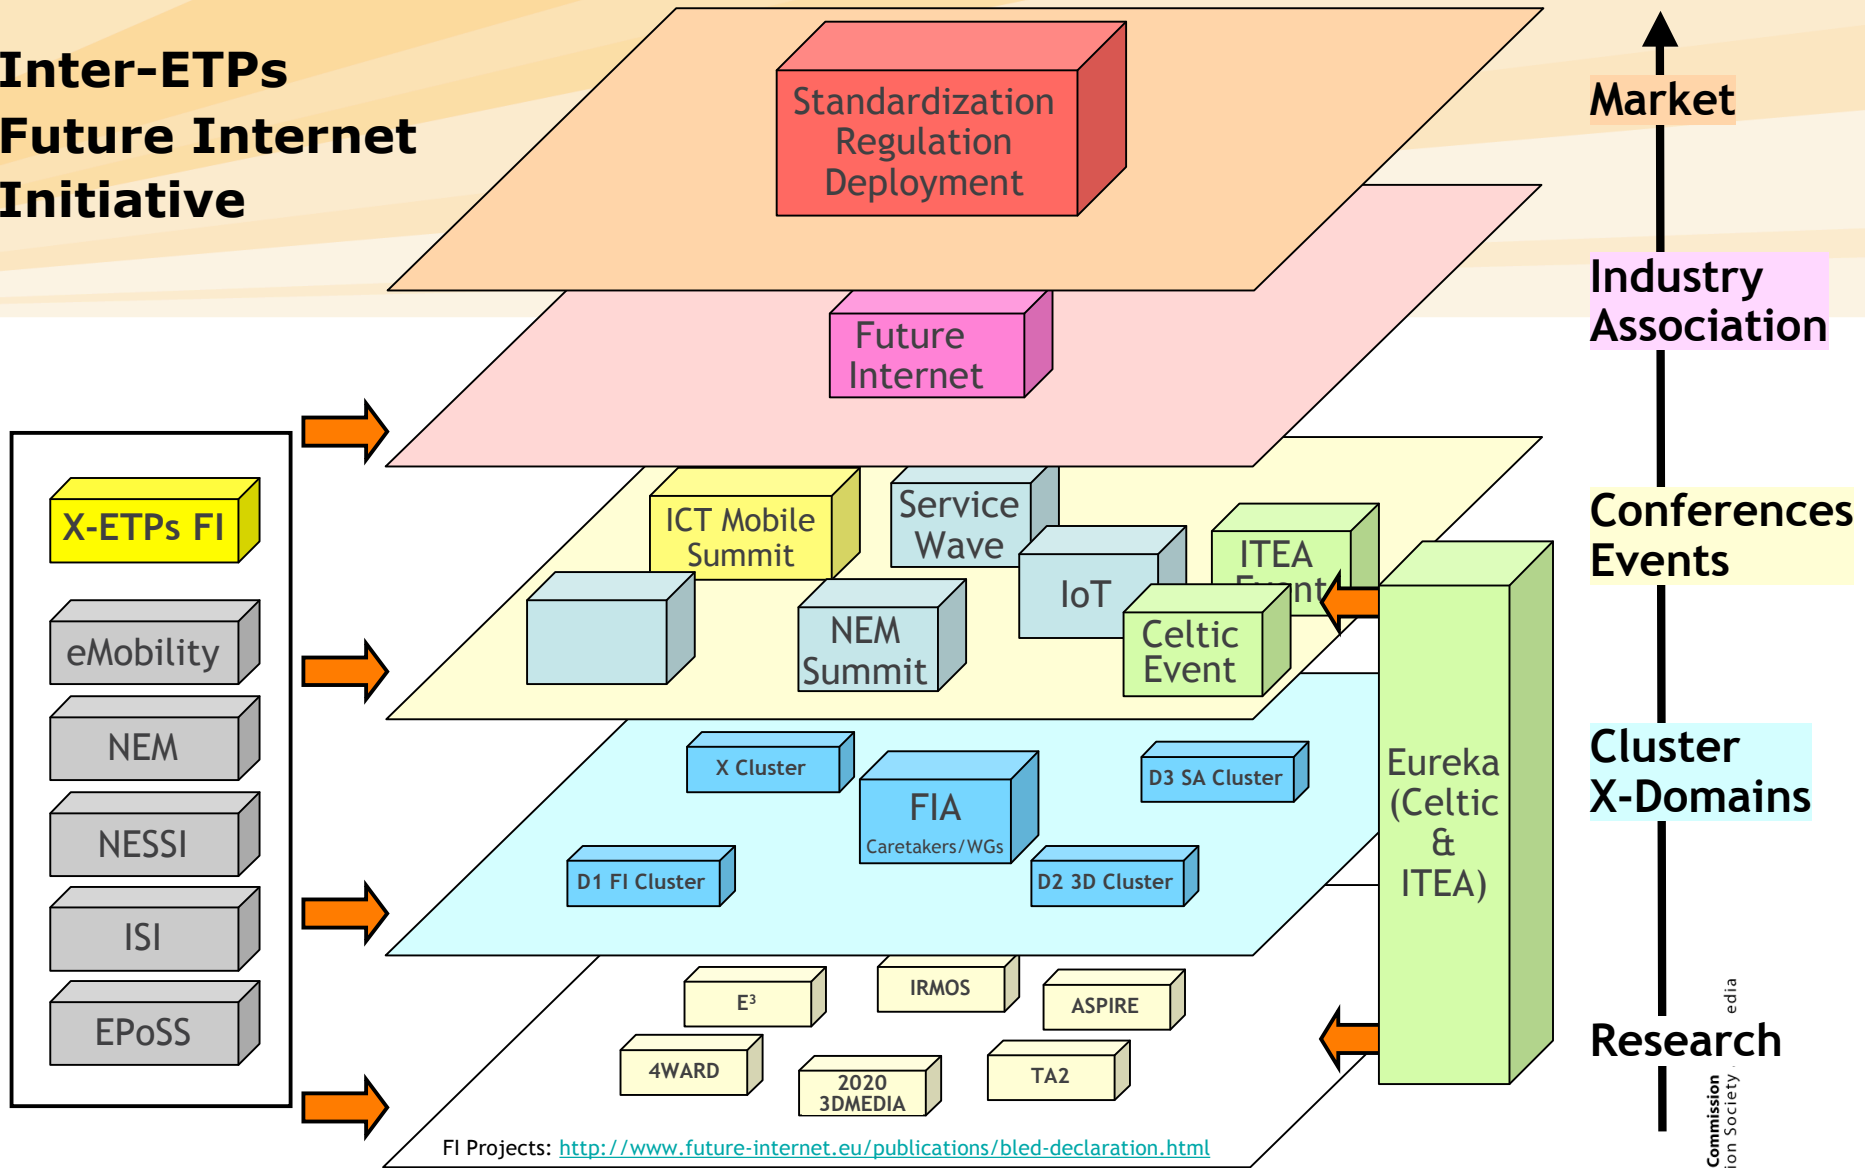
Inter-ETPs Future Internet Initiative

Standardization Regulation Deployment

Market

Future Internet

Industry Association

X-ETPs FI

eMobility

NEM

NESSI

ISI

EPoSS

ICT Mobile Summit

Service Wave

ITEA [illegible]

IoT

NEM Summit

Celtic Event

Conferences Events

X Cluster

FIA Caretakers/WGs

D3 SA Cluster

D1 FI Cluster

D2 3D Cluster

Eureka (Celtic & ITEA)

Cluster X-Domains

$E^3$

IRMOS

ASPIRE

4WARD

2020 3DMEDIA

TA2

Research

FI Projects: http://www.future-internet.eu/publications/bled-declaration.html

Commission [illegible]ion Society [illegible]edia